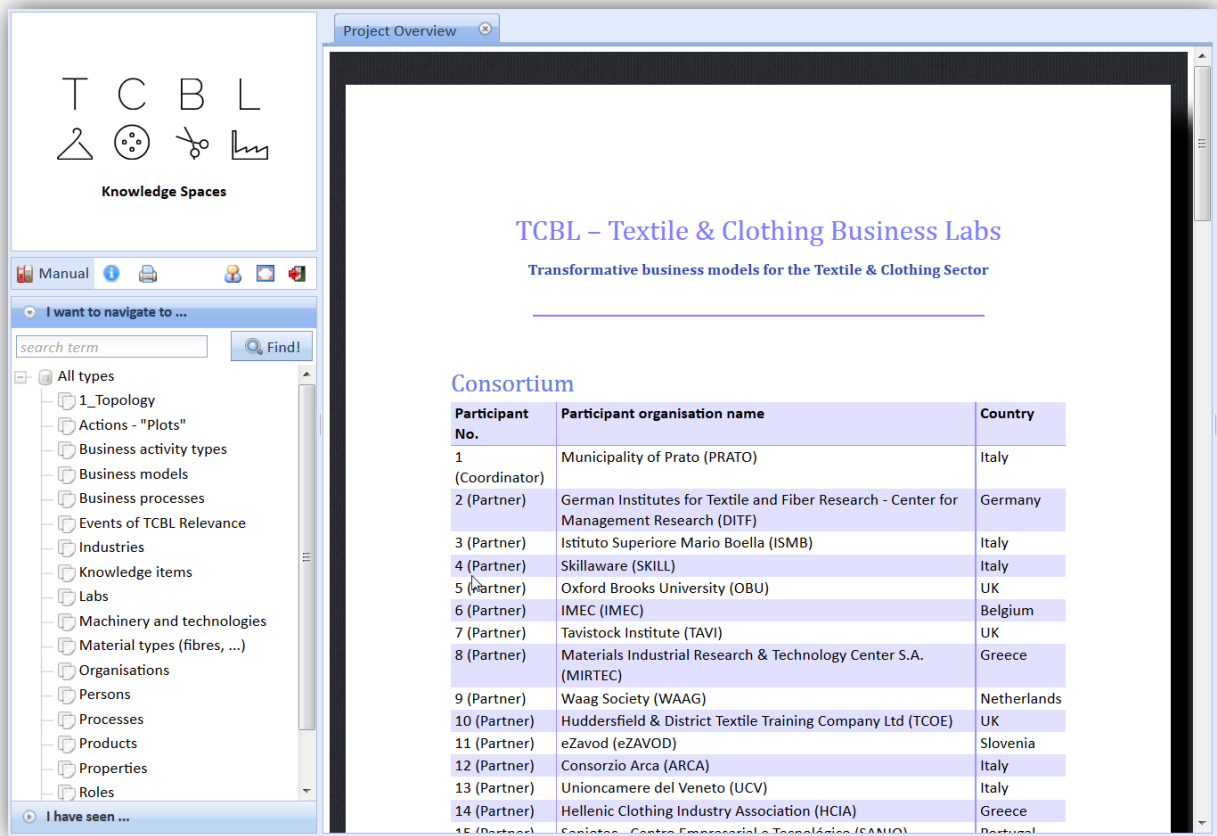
T C B L

Knowledge Spaces

Manual

I want to navigate to ...

search term

Find!

All types
1_Topology
Actions - "Plots"
Business activity types
Business models
Business processes
Events of TCBL Relevance
Industries
Knowledge items
Labs
Machinery and technologies
Material types (fibres, ...)
Organisations
Persons
Processes
Products
Properties
Roles

I have seen ...

Project Overview

TCBL – Textile & Clothing Business Labs

Transformative business models for the Textile & Clothing Sector

Consortium

| Participant No. | Participant organisation name | Country |
|---|---|---|
| 1 (Coordinator) | Municipality of Prato (PRATO) | Italy |
| 2 (Partner) | German Institutes for Textile and Fiber Research - Center for Management Research (DITF) | Germany |
| 3 (Partner) | Istituto Superiore Mario Boella (ISMB) | Italy |
| 4 (Partner) | Skillaware (SKILL) | Italy |
| 5 (Partner) | Oxford Brooks University (OBU) | UK |
| 6 (Partner) | IMEC (IMEC) | Belgium |
| 7 (Partner) | Tavistock Institute (TAVI) | UK |
| 8 (Partner) | Materials Industrial Research & Technology Center S.A. (MIRTEC) | Greece |
| 9 (Partner) | Waag Society (WAAG) | Netherlands |
| 10 (Partner) | Huddersfield & District Textile Training Company Ltd (TCOE) | UK |
| 11 (Partner) | eZavod (eZAVOD) | Slovenia |
| 12 (Partner) | Consorzio Arca (ARCA) | Italy |
| 13 (Partner) | Unioncamere del Veneto (UCV) | Italy |
| 14 (Partner) | Hellenic Clothing Industry Association (HCIA) | Greece |
| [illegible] | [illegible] | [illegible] |